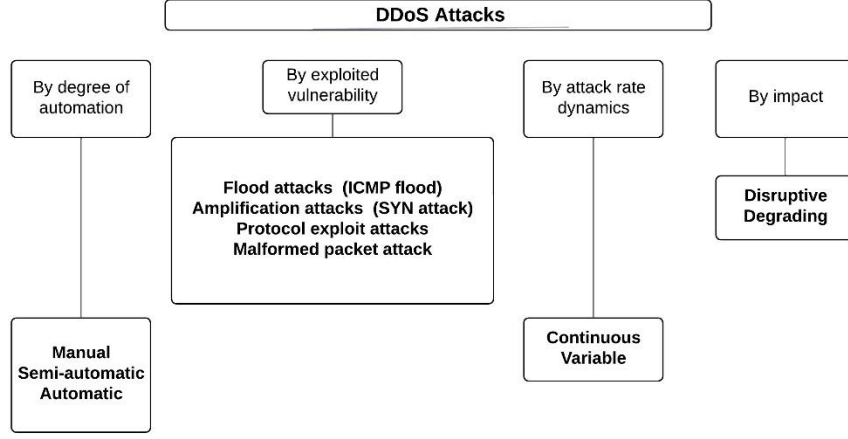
DDoS Attacks

By degree of automation

Manual
Semi-automatic
Automatic

By exploited vulnerability

Flood attacks (ICMP flood)
Amplification attacks (SYN attack)
Protocol exploit attacks
Malformed packet attack

By attack rate dynamics

Continuous
Variable

By impact

Disruptive
Degrading